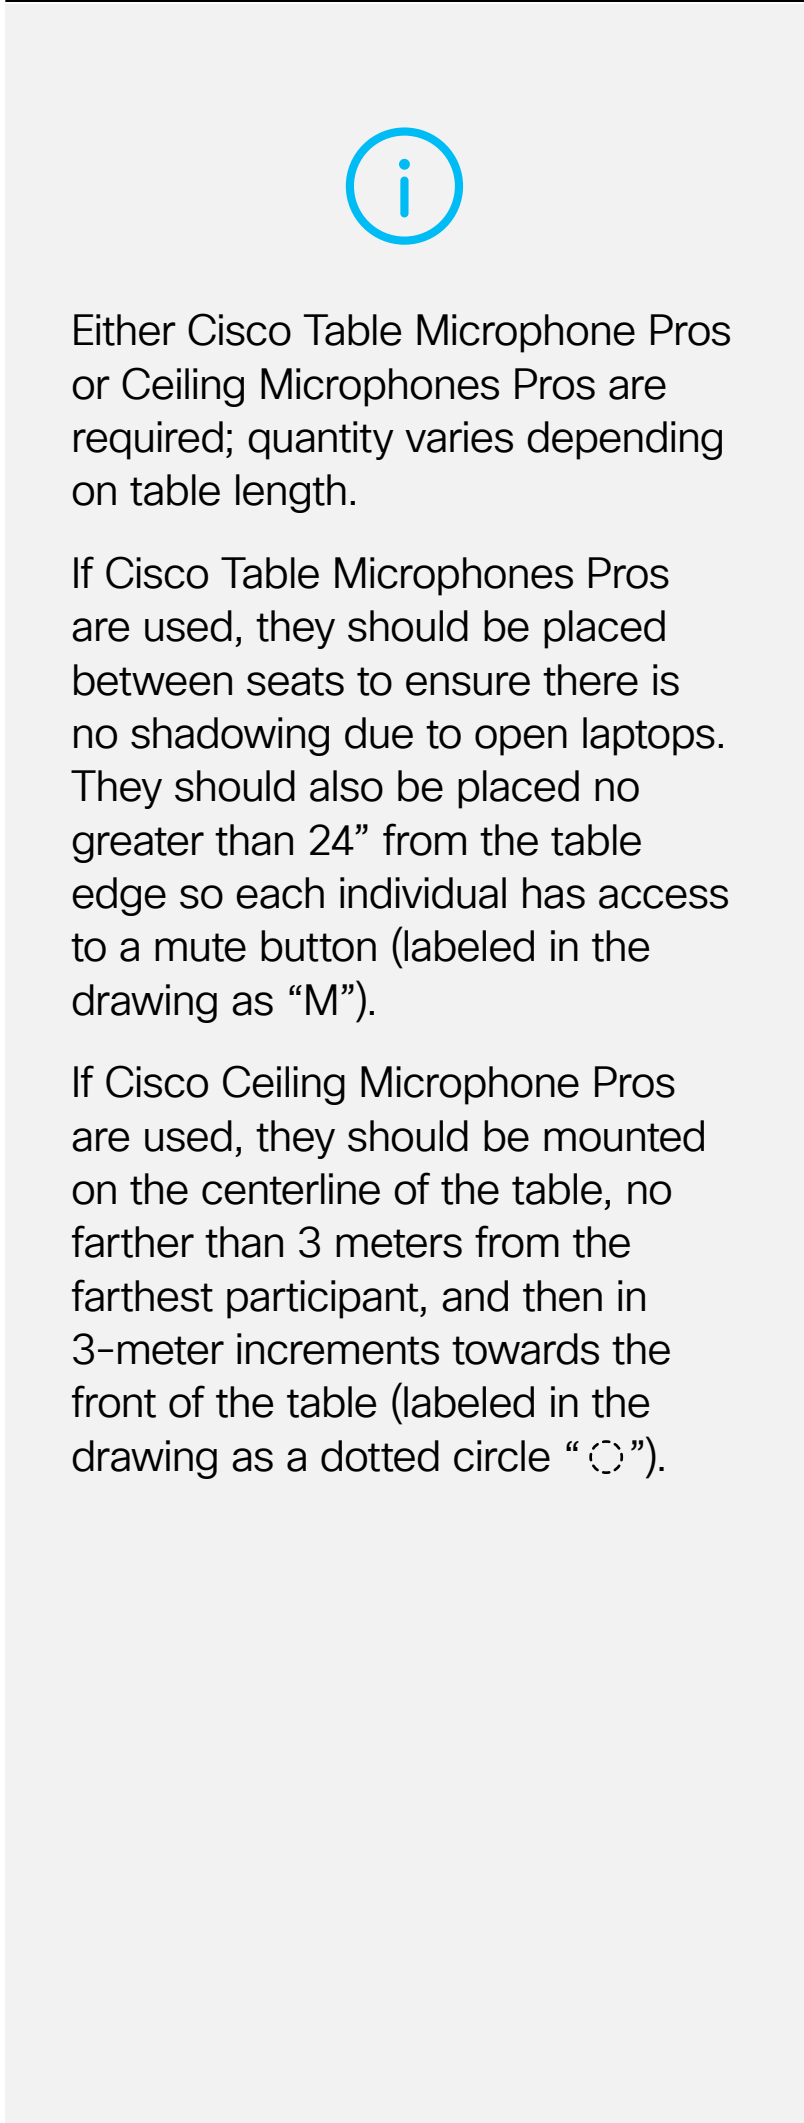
Either Cisco Table Microphone Pros or Ceiling Microphones Pros are required; quantity varies depending on table length.

If Cisco Table Microphones Pros are used, they should be placed between seats to ensure there is no shadowing due to open laptops. They should also be placed no greater than 24” from the table edge so each individual has access to a mute button (labeled in the drawing as “M”).

If Cisco Ceiling Microphone Pros are used, they should be mounted on the centerline of the table, no farther than 3 meters from the farthest participant, and then in 3-meter increments towards the front of the table (labeled in the drawing as a dotted circle “ ◌ ”).